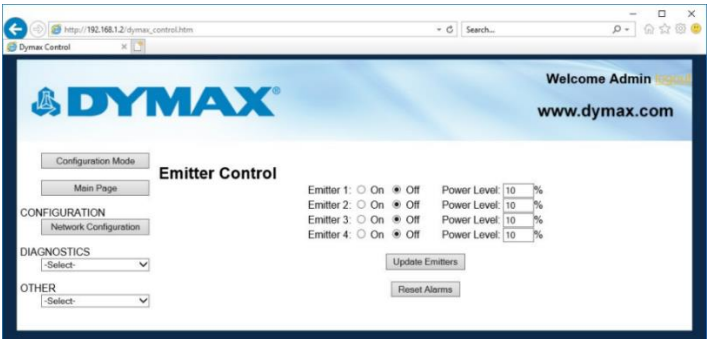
http://192.168.1.2/dymax_control.htm

Search...

Dymax Control

DYMAX®

Welcome Admin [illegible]

www.dymax.com

Configuration Mode

Main Page

CONFIGURATION

Network Configuration

DIAGNOSTICS

-Select-

OTHER

-Select-

Emitter Control

Emitter 1: On Off Power Level: 10 %

Emitter 2: On Off Power Level: 10 %

Emitter 3: On Off Power Level: 10 %

Emitter 4: On Off Power Level: 10 %

Update Emitters

Reset Alarms